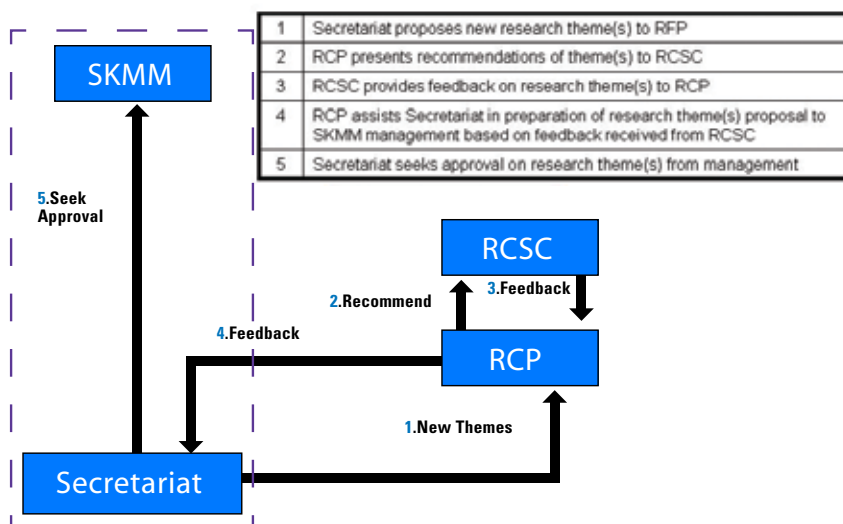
| 1 | Secretariat proposes new research theme(s) to RFP |
|---|---|
| 2 | RCP presents recommendations of theme(s) to RCSC |
| 3 | RCSC provides feedback on research theme(s) to RCP |
| 4 | RCP assists Secretariat in preparation of research theme(s) proposal to SKMM management based on feedback received from RCSC |
| 5 | Secretariat seeks approval on research theme(s) from management |

SKMM

5.Seek Approval

RCSC

2.Recommend

3.Feedback

4.Feedback

RCP

1.New Themes

Secretariat